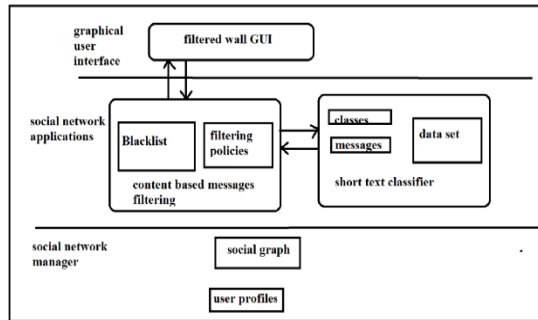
graphical user interface

filtered wall GUI

social network applications

Blacklist

filtering policies

content based messages filtering

classes

messages

data set

short text classifier

social network manager

social graph

user profiles